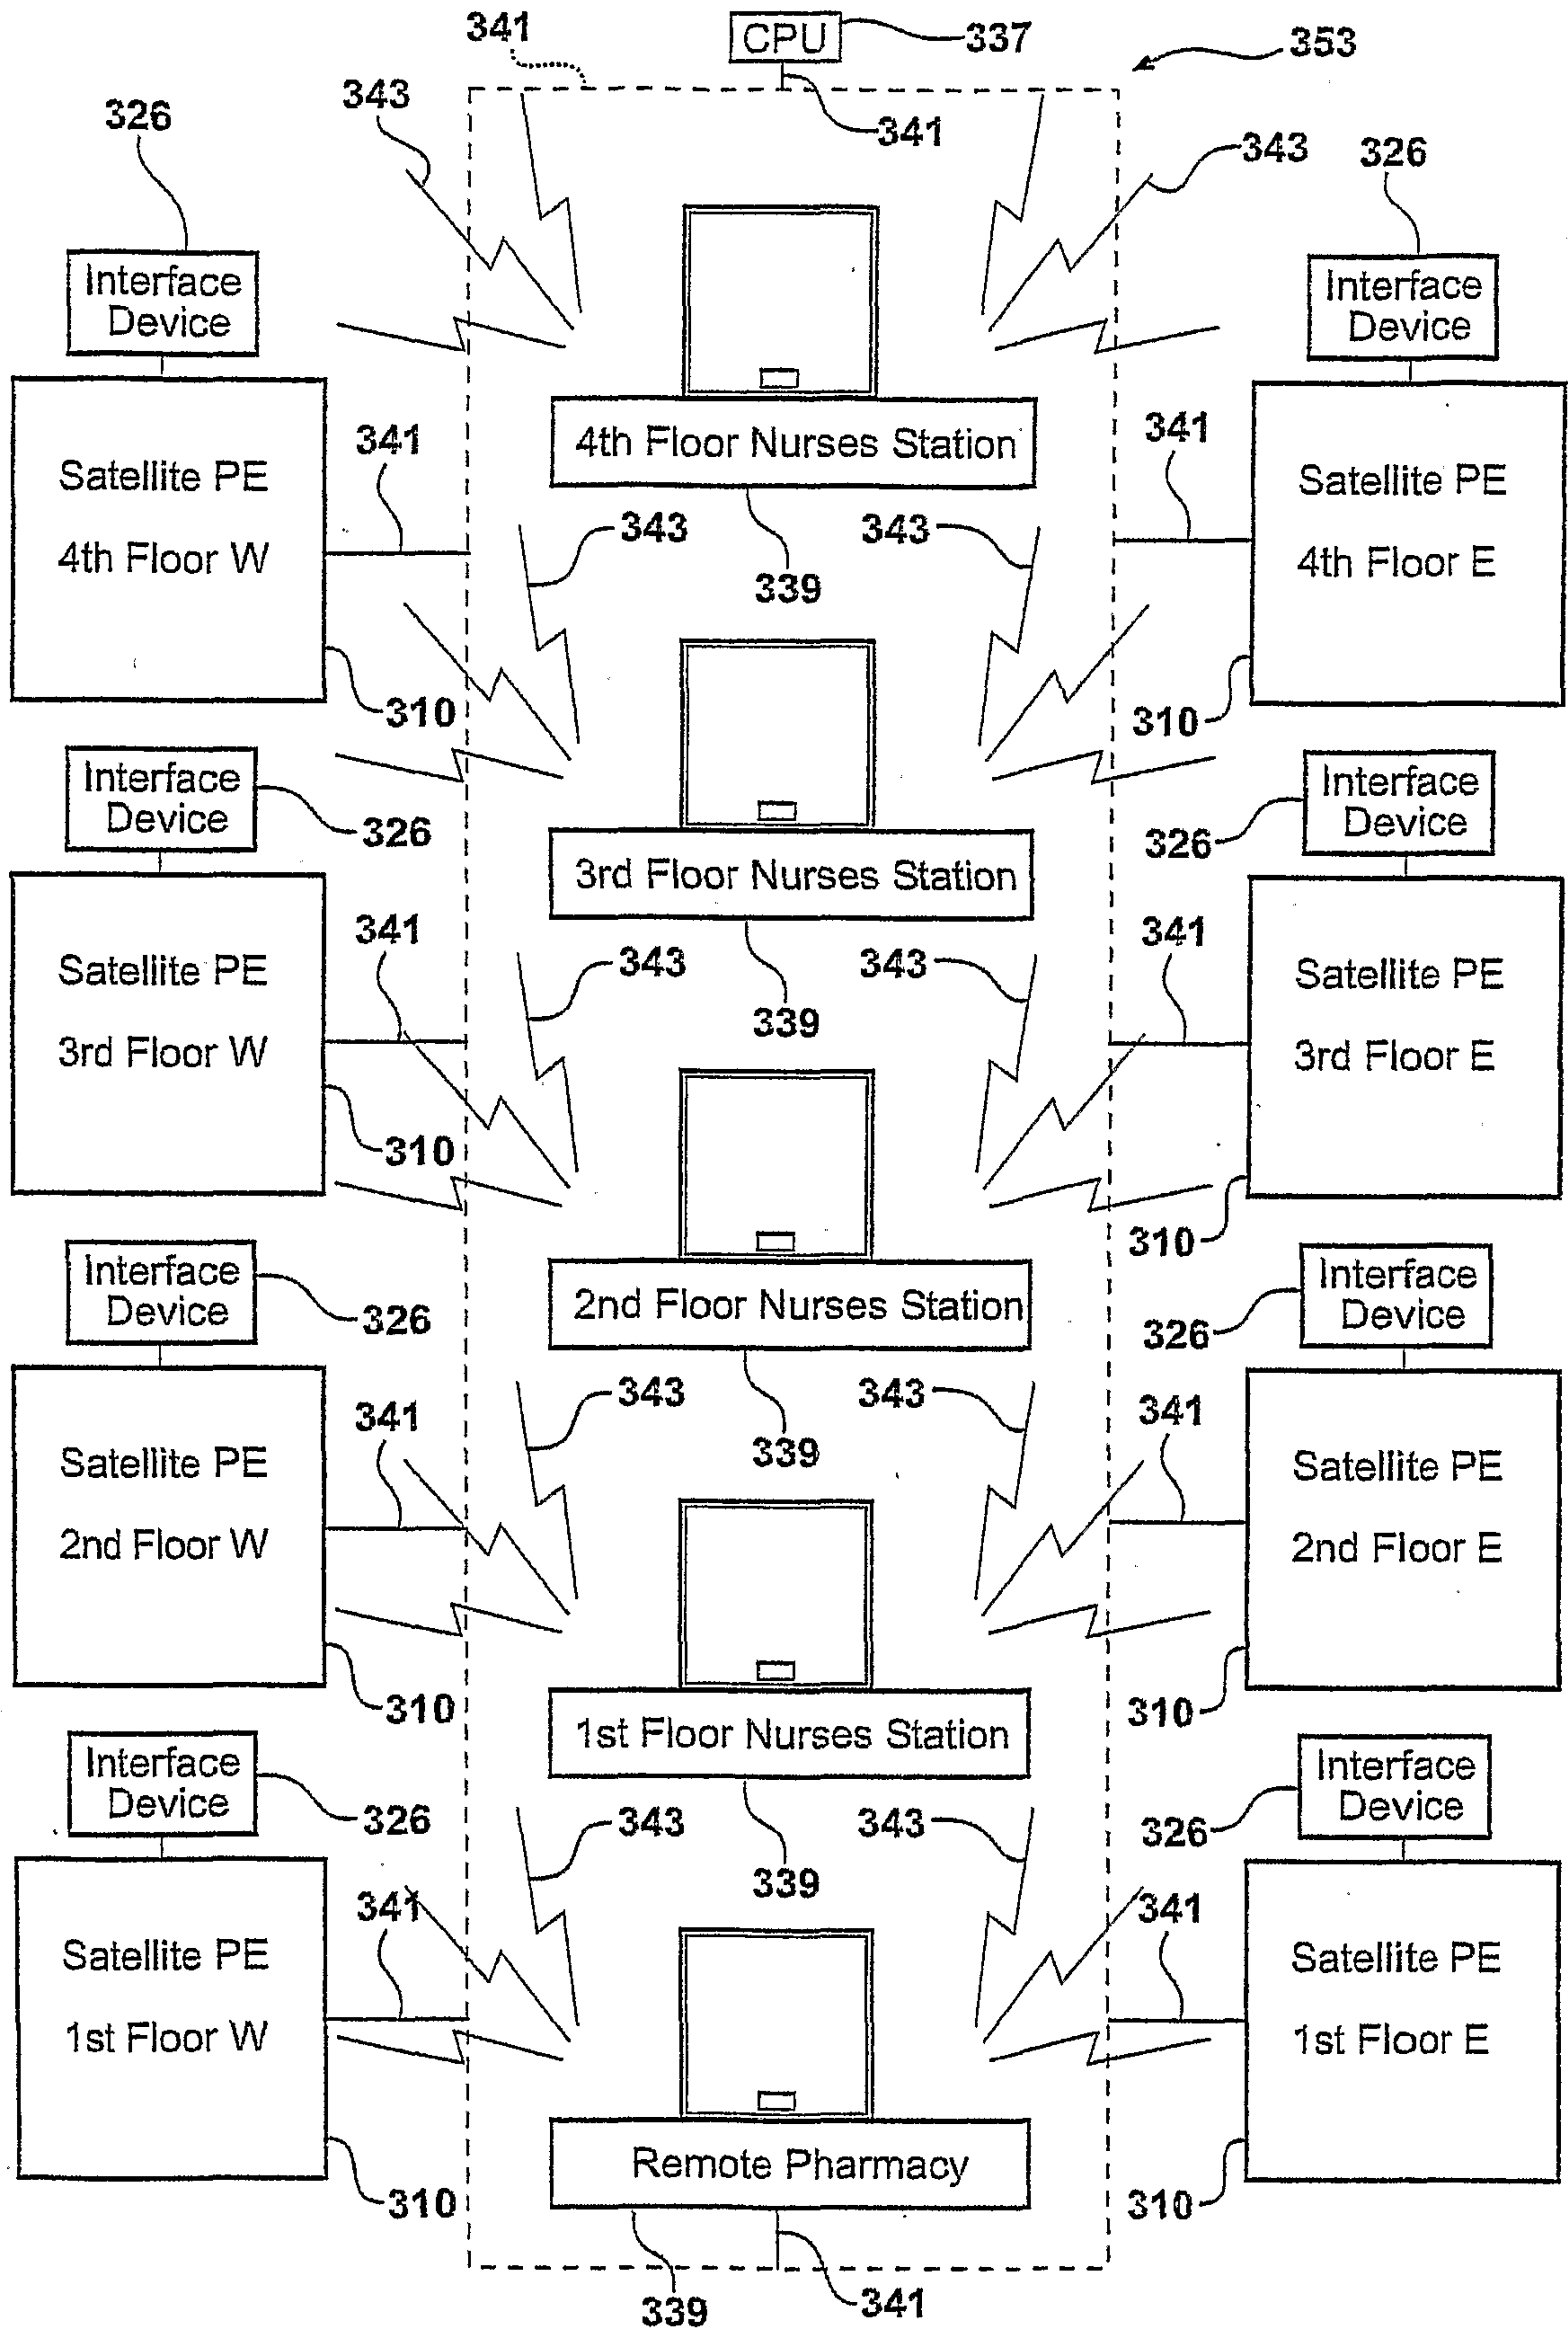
341
CPU
337
353
341
343
326
343
326
Interface Device
Interface Device
Satellite PE 4th Floor W
341
4th Floor Nurses Station
341
Satellite PE 4th Floor E
343
343
339
310
310
Interface Device
326
Interface Device
326
3rd Floor Nurses Station
Satellite PE 3rd Floor W
341
343
343
341
Satellite PE 3rd Floor E
339
310
310
Interface Device
326
2nd Floor Nurses Station
Interface Device
326
Satellite PE 2nd Floor W
341
343
343
341
Satellite PE 2nd Floor E
339
310
1st Floor Nurses Station
310
Interface Device
326
343
343
Interface Device
326
339
Satellite PE 1st Floor W
341
341
Satellite PE 1st Floor E
Remote Pharmacy
310
310
339
341